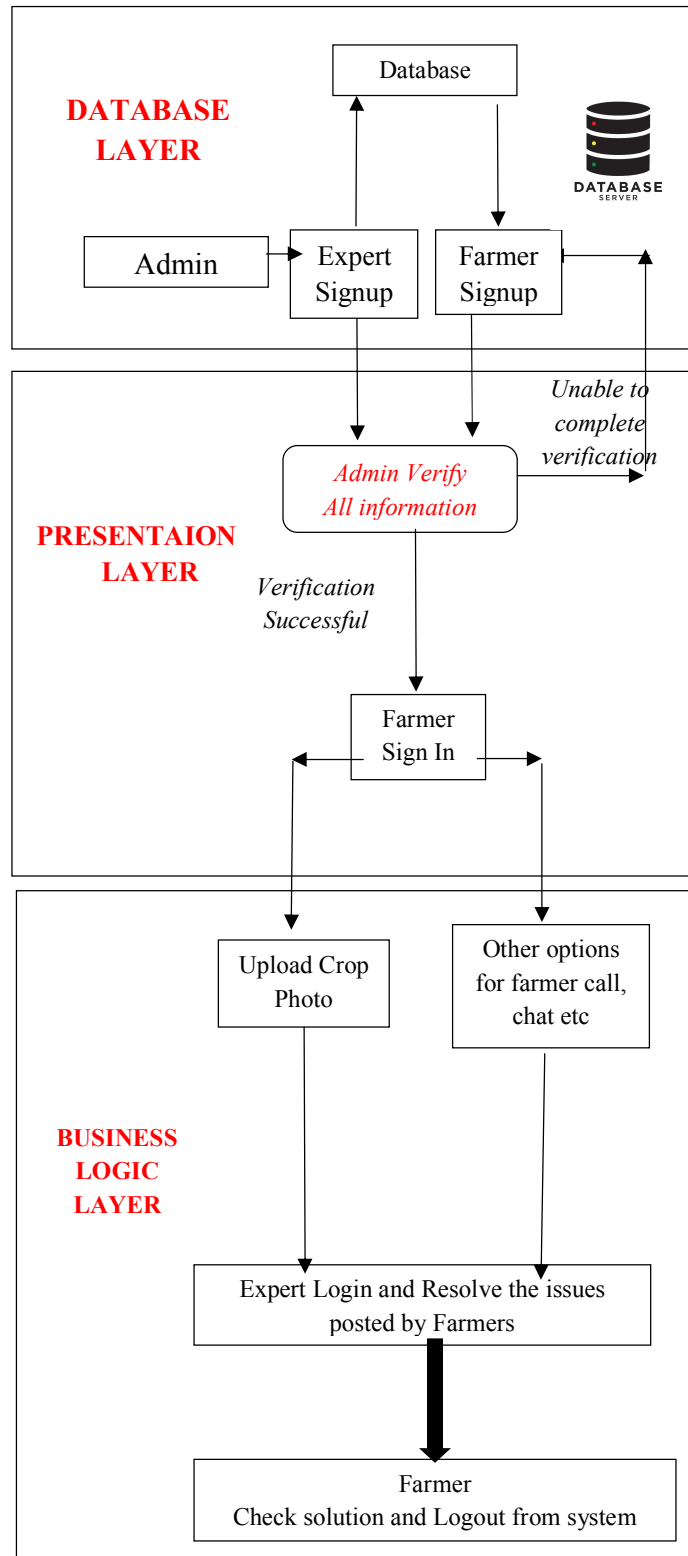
DATABASE LAYER

Database

DATABASE
SERVER

Admin

Expert Signup

Farmer Signup

Unable to complete verification

Admin Verify All information

PRESENTAION LAYER

Verification Successful

Farmer Sign In

Upload Crop Photo

Other options for farmer call, chat etc

BUSINESS LOGIC LAYER

Expert Login and Resolve the issues posted by Farmers

Farmer
Check solution and Logout from system